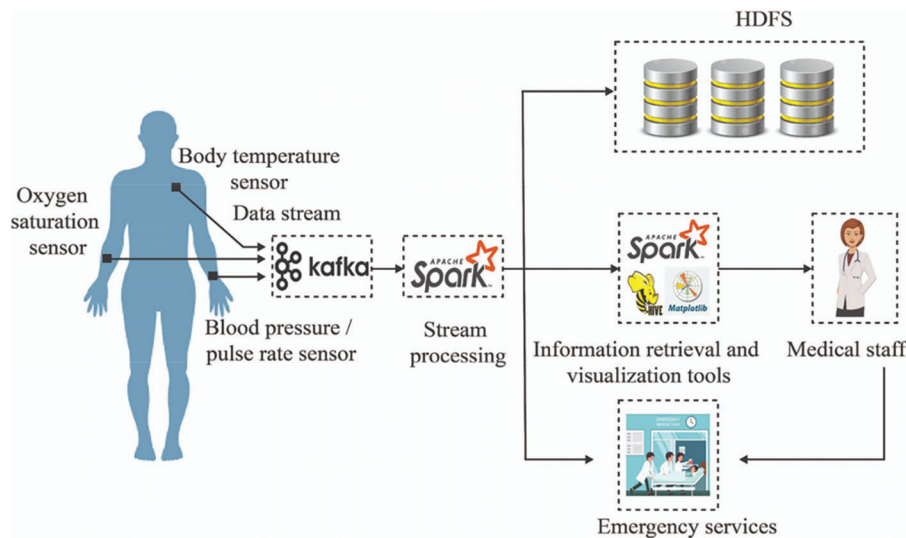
HDFS

Body temperature sensor

Oxygen saturation sensor

Data stream

kafka

APACHE Spark

APACHE Spark

HIVE

Matplotlib

Blood pressure / pulse rate sensor

Stream processing

Information retrieval and visualization tools

Medical staff

Emergency services